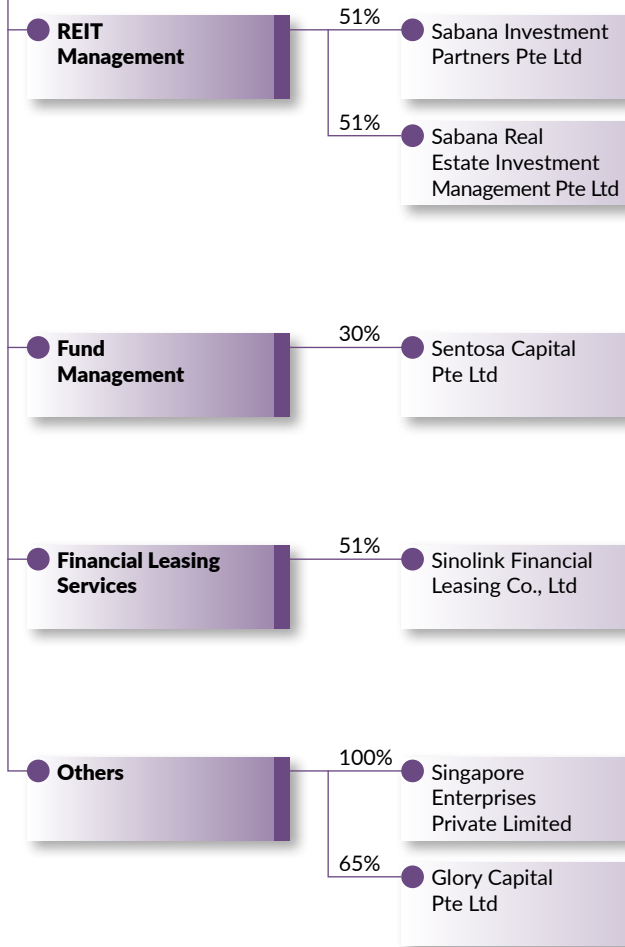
REIT Management

51%

Sabana Investment Partners Pte Ltd

51%

Sabana Real Estate Investment Management Pte Ltd

Fund Management

30%

Sentosa Capital Pte Ltd

Financial Leasing Services

51%

Sinolink Financial Leasing Co., Ltd

Others

100%

Singapore Enterprises Private Limited

65%

Glory Capital Pte Ltd